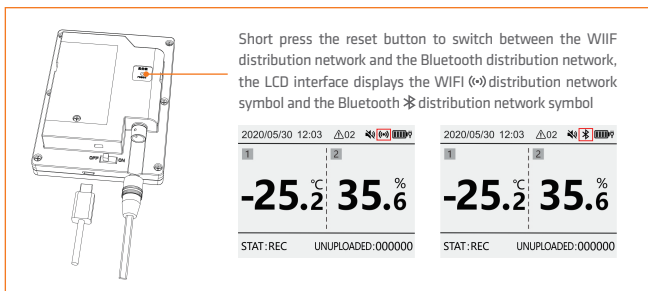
Short press the reset button to switch between the WIIF distribution network and the Bluetooth distribution network, the LCD interface displays the WIFI ((•)) distribution network symbol and the Bluetooth ✱ distribution network symbol

2020/05/30 12:03 ⚠02

1 2

-25.2 °C 35.6 %

STAT:REC UNUPLOADED:000000

2020/05/30 12:03 ⚠02

1 2

-25.2 °C 35.6 %

STAT:REC UNUPLOADED:000000

OFF ON